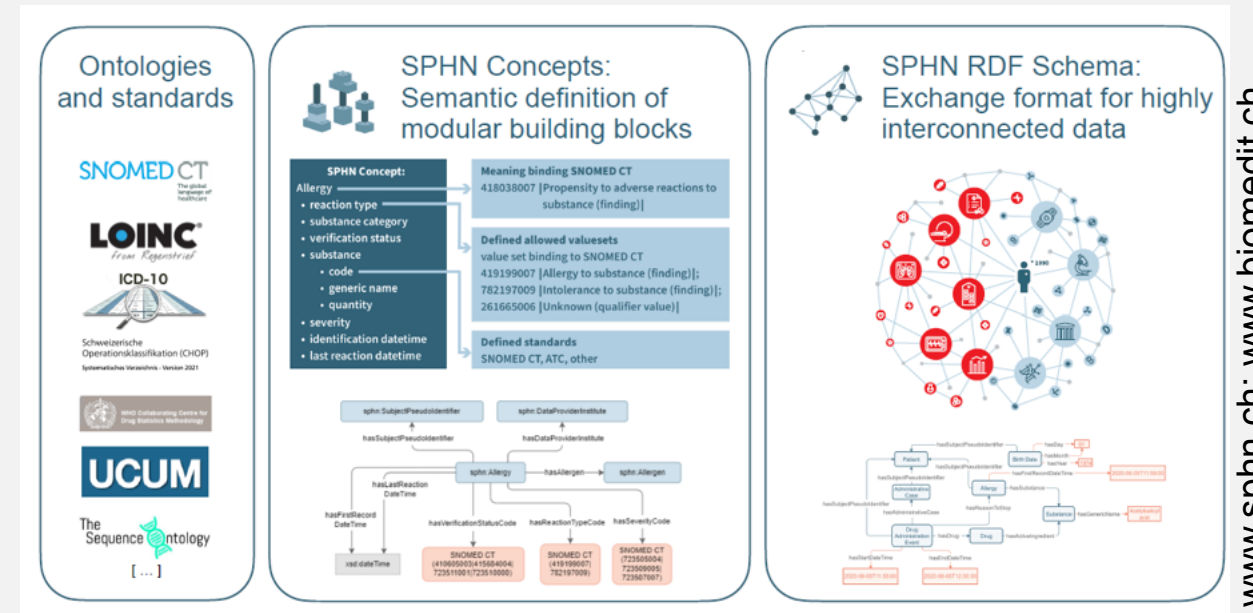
Ontologies and standards

SNOMED CT The global language of healthcare

LOINC from Regenstrief

ICD-10

Schweizerische Operationsklassifikation (CHOP)
Systematisches Verzeichnis - Version 2021

WHO Collaborating Centre for Drug Statistics Methodology

UCUM

The Sequence Ontology

[ ... ]

SPHN Concepts: Semantic definition of modular building blocks

SPHN Concept:
Allergy
• reaction type
• substance category
• verification status
• substance
• code
• generic name
• quantity
• severity
• identification datetime
• last reaction datetime

Meaning binding SNOMED CT
418038007 |Propensity to adverse reactions to substance (finding)|

Defined allowed valuesets
value set binding to SNOMED CT
419199007 |Allergy to substance (finding)|;
782197009 |Intolerance to substance (finding)|;
261665006 |Unknown (qualifier value)|

Defined standards
SNOMED CT, ATC, other

sphn:SubjectPseudoIdentifier
sphn:DataProviderInstitute
hasSubjectPseudoIdentifier
hasDataProviderInstitute
sphn:Allergy
hasAllergen
sphn:Allergen
hasLastReaction DateTime
hasFirstRecord DateTime
hasVerificationStatusCode
hasReactionTypeCode
hasSeverityCode
xsd:dateTime
SNOMED CT (410605003|415684004| 723511001|723510000)
SNOMED CT (419199007| 782197009)
SNOMED CT (723505004| 723509005| 723507007)

SPHN RDF Schema: Exchange format for highly interconnected data

* 1990

hasSubjectPseudoIdentifier
Patient
Birth Date
hasDay
hasMonth
hasYear
hasSubjectPseudoIdentifier
hasFirstRecordDateTime
2020-06-05T11:59:00
Administrative Case
Allergy
hasSubstance
hasAdministrativeCase
hasReasonToStop
Substance
hasGenericName
Drug Administration Event
hasDrug
Drug
hasActiveIngredient
hasStartDateTime
hasEndDateTime
2020-06-05T11:00:00
2020-06-05T12:00:00

www.sphn.ch; www.biomedit.ch